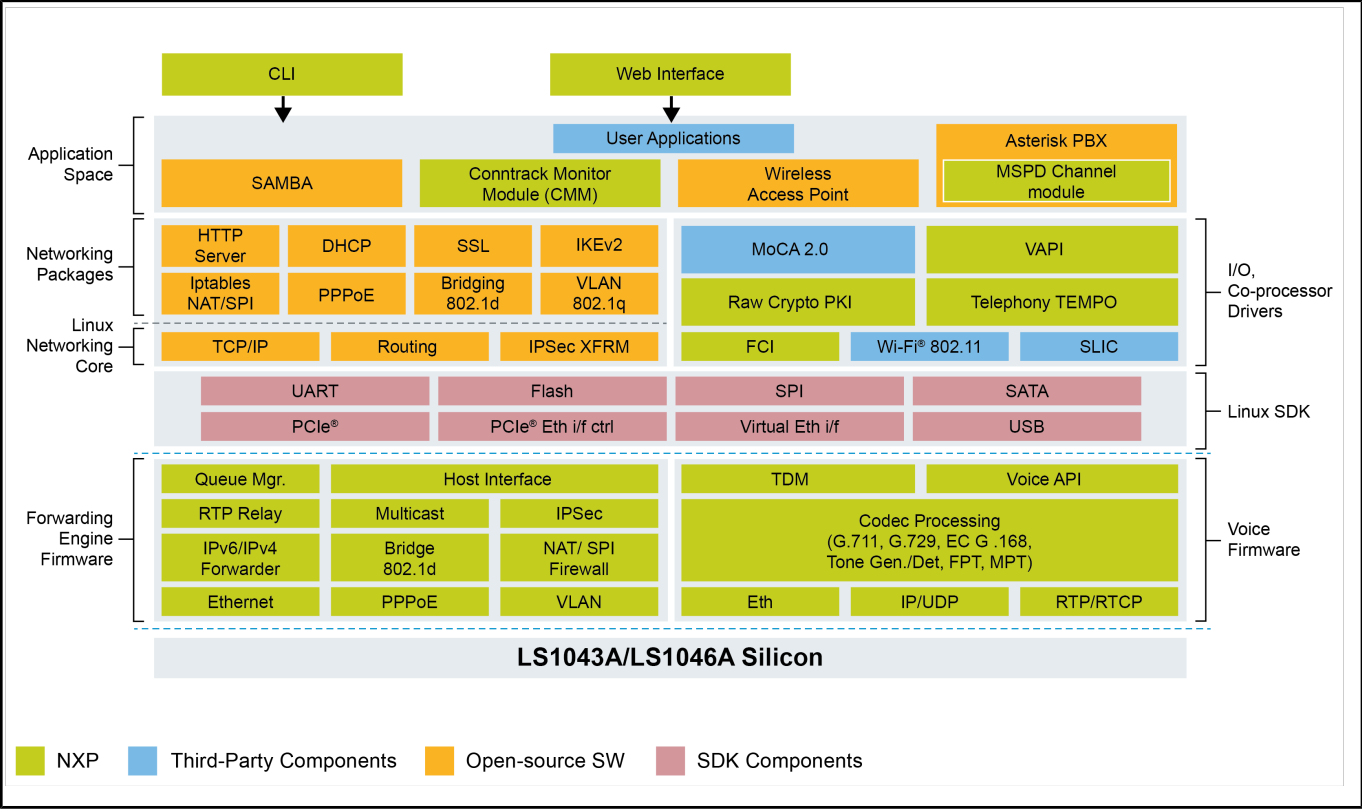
CLI

Web Interface

Application Space

User Applications

Asterisk PBX

SAMBA

Conntrack Monitor Module (CMM)

Wireless Access Point

MSPD Channel module

Networking Packages

HTTP Server

DHCP

SSL

IKEv2

Iptables NAT/SPI

PPPoE

Bridging 802.1d

VLAN 802.1q

MoCA 2.0

VAPI

Raw Crypto PKI

Telephony TEMPO

I/O, Co-processor Drivers

Linux Networking Core

TCP/IP

Routing

IPSec XFRM

FCI

Wi-Fi® 802.11

SLIC

UART

Flash

SPI

SATA

PCIe®

PCIe® Eth i/f ctrl

Virtual Eth i/f

USB

Linux SDK

Forwarding Engine Firmware

Queue Mgr.

Host Interface

RTP Relay

Multicast

IPSec

IPv6/IPv4 Forwarder

Bridge 802.1d

NAT/ SPI Firewall

Ethernet

PPPoE

VLAN

TDM

Voice API

Codec Processing (G.711, G.729, EC G .168, Tone Gen./Det, FPT, MPT)

Eth

IP/UDP

RTP/RTCP

Voice Firmware

LS1043A/LS1046A Silicon

NXP

Third-Party Components

Open-source SW

SDK Components